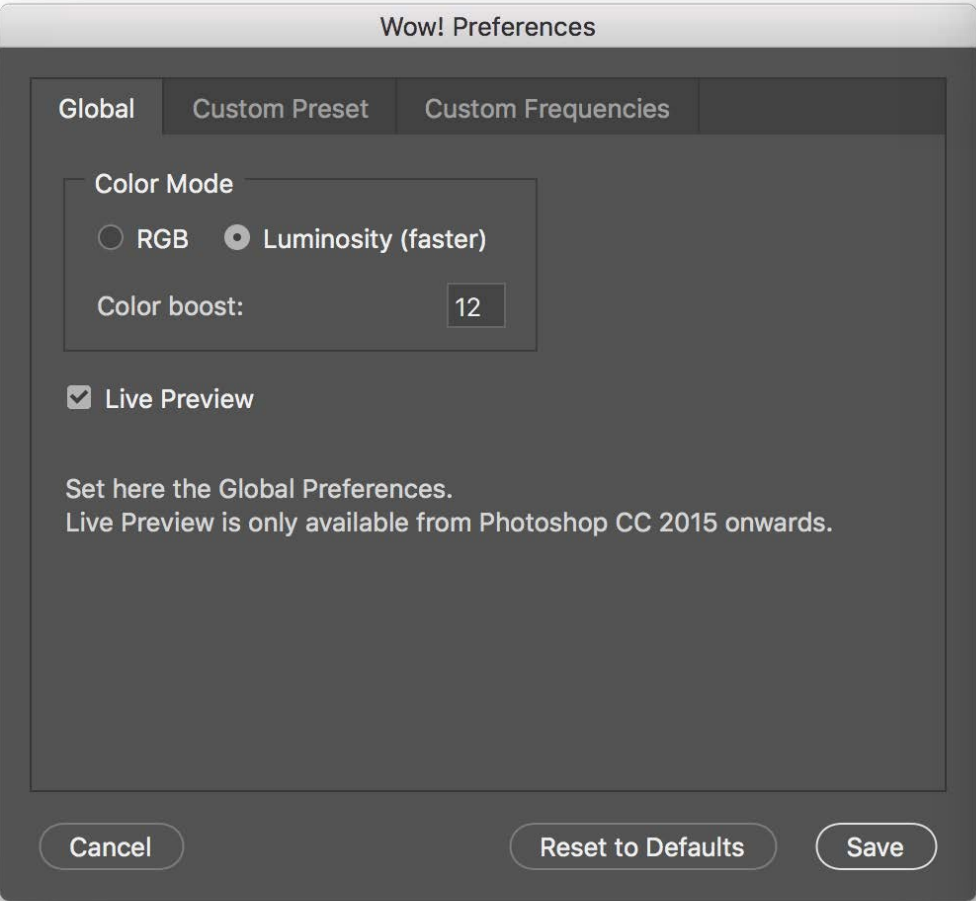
Wow! Preferences

Global Custom Preset Custom Frequencies

Color Mode

RGB Luminosity (faster)

Color boost: 12

Live Preview

Set here the Global Preferences.
Live Preview is only available from Photoshop CC 2015 onwards.

Cancel

Reset to Defaults

Save